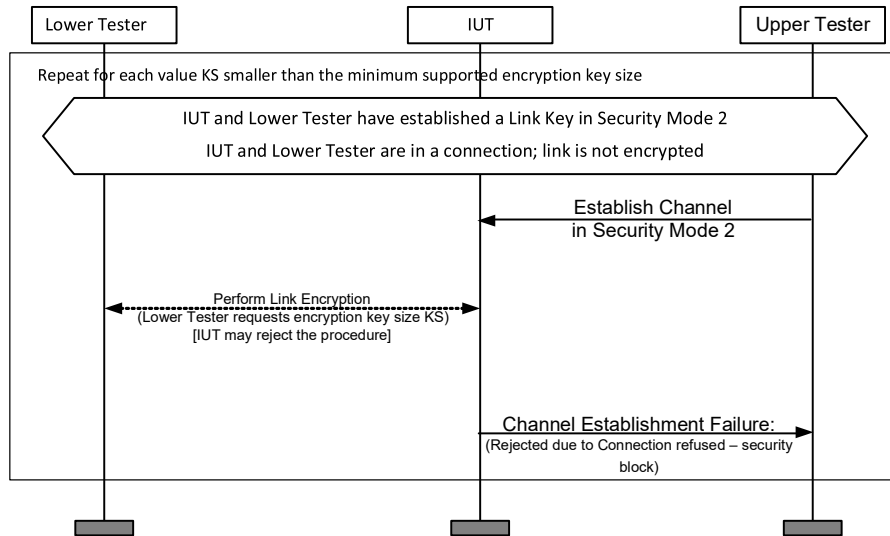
Lower Tester

IUT

Upper Tester

Repeat for each value KS smaller than the minimum supported encryption key size

IUT and Lower Tester have established a Link Key in Security Mode 2

IUT and Lower Tester are in a connection; link is not encrypted

Establish Channel in Security Mode 2

Perform Link Encryption (Lower Tester requests encryption key size KS) [IUT may reject the procedure]

Channel Establishment Failure: (Rejected due to Connection refused – security block)